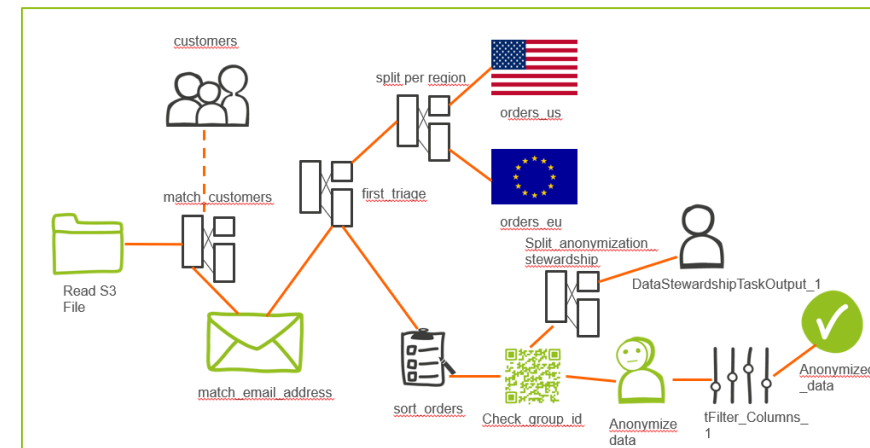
customers

split per region

orders_us

match_customers

first_triage

orders_eu

Split_anonymization_stewardship

DataStewardshipTaskOutput_1

Read S3 File

match_email_address

sort_orders

Check_group_id

Anonymize data

tFilter_Columns_1

Anonymized_data